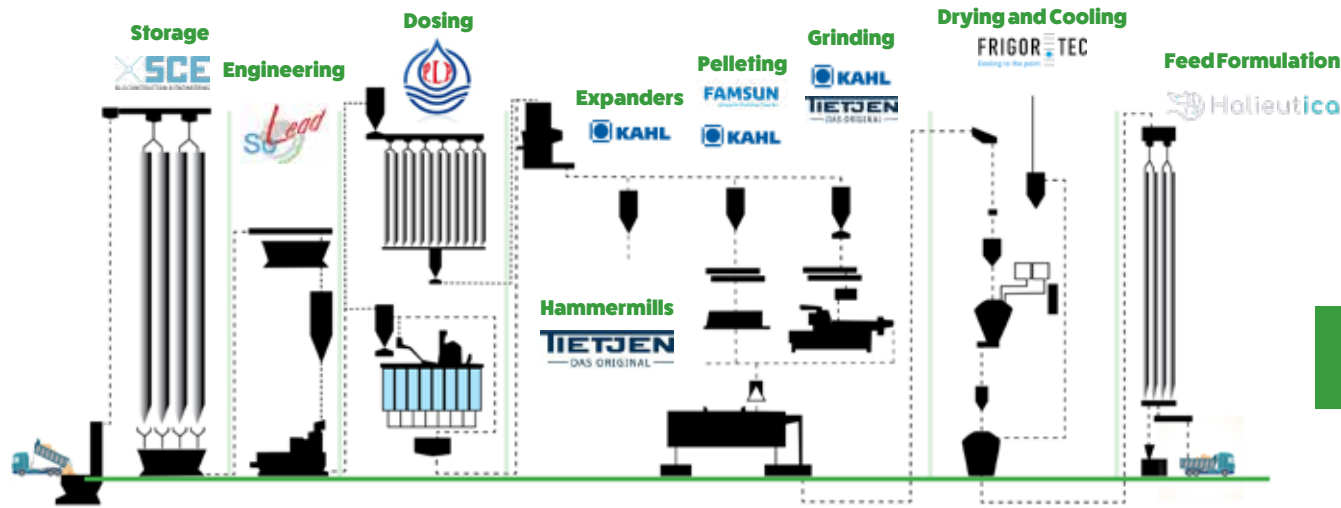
Storage

SCE

Engineering

SoLead

Dosing

Expanders

KAHL

Pelleting

FAMSUN

KAHL

Grinding

KAHL

TIETJEN
DAS ORIGINAL

Drying and Cooling

FRIGORTEC
Cooling to the point

Feed Formulation

Halieutica

Hammermills

TIETJEN
DAS ORIGINAL